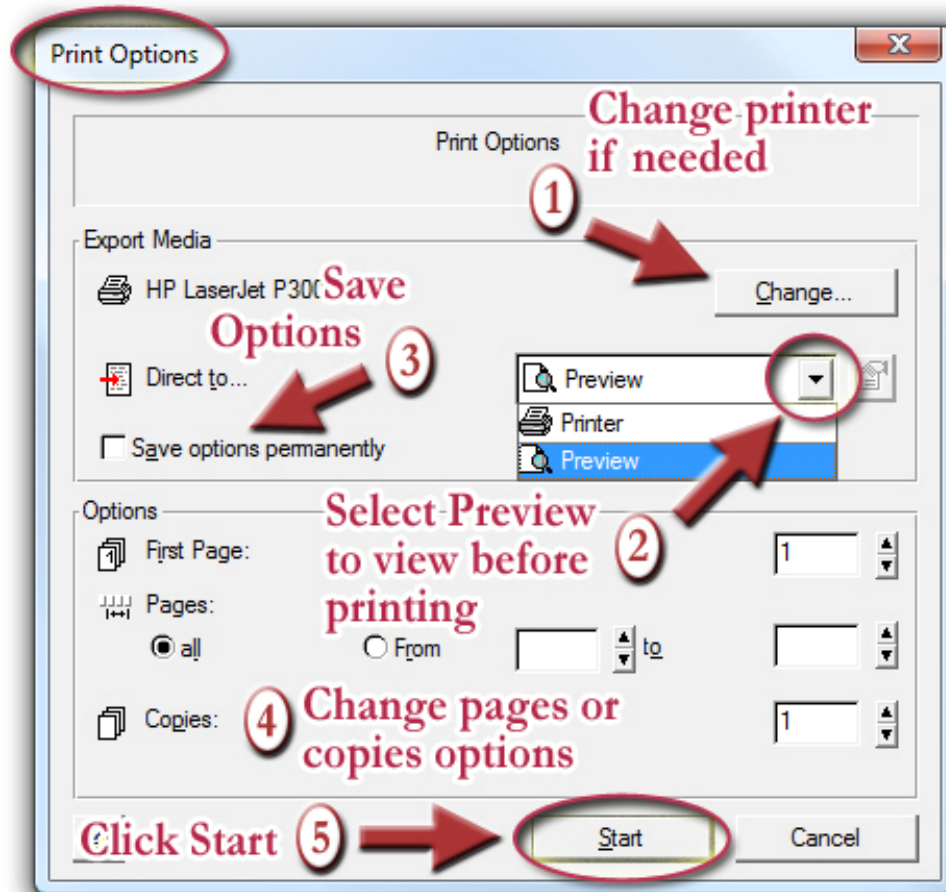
Print Options

Print Options

Change printer if needed

1

Export Media

HP LaserJet P300

Save Options

Change...

3

Direct to...

Preview

Printer

Preview

Save options permanently

Options

Select Preview to view before printing

2

First Page:

1

Pages:

all

From

to

Copies:

4

Change pages or copies options

1

Click Start

5

Start

Cancel